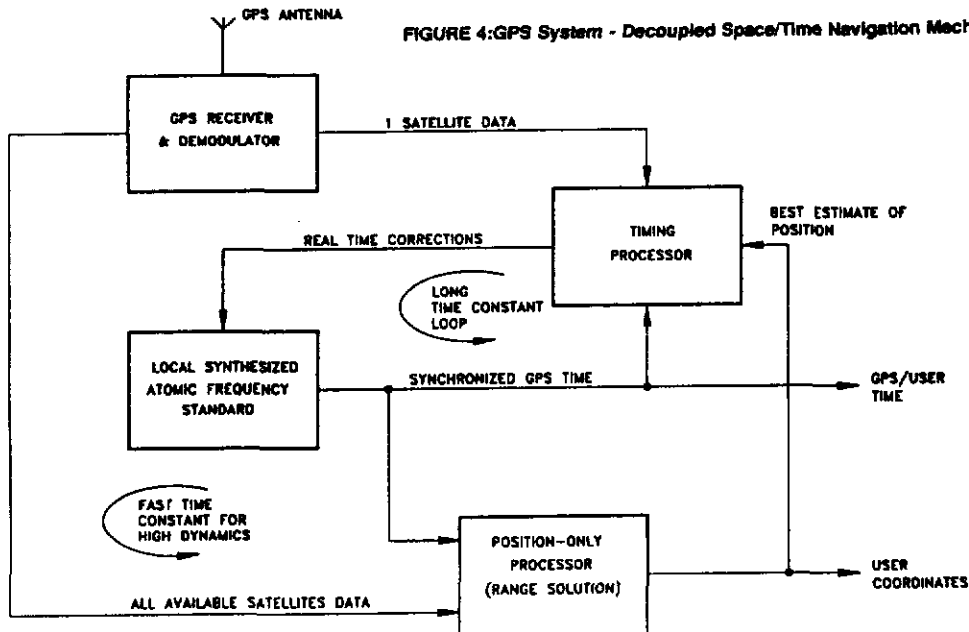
GPS ANTENNA

FIGURE 4:GPS System - Decoupled Space/Time Navigation Mech

GPS RECEIVER & DEMODULATOR

1 SATELLITE DATA

TIMING PROCESSOR

BEST ESTIMATE OF POSITION

REAL TIME CORRECTIONS

LONG TIME CONSTANT LOOP

LOCAL SYNTHESIZED ATOMIC FREQUENCY STANDARD

SYNCHRONIZED GPS TIME

GPS/USER TIME

FAST TIME CONSTANT FOR HIGH DYNAMICS

POSITION-ONLY PROCESSOR (RANGE SOLUTION)

USER COORDINATES

ALL AVAILABLE SATELLITES DATA